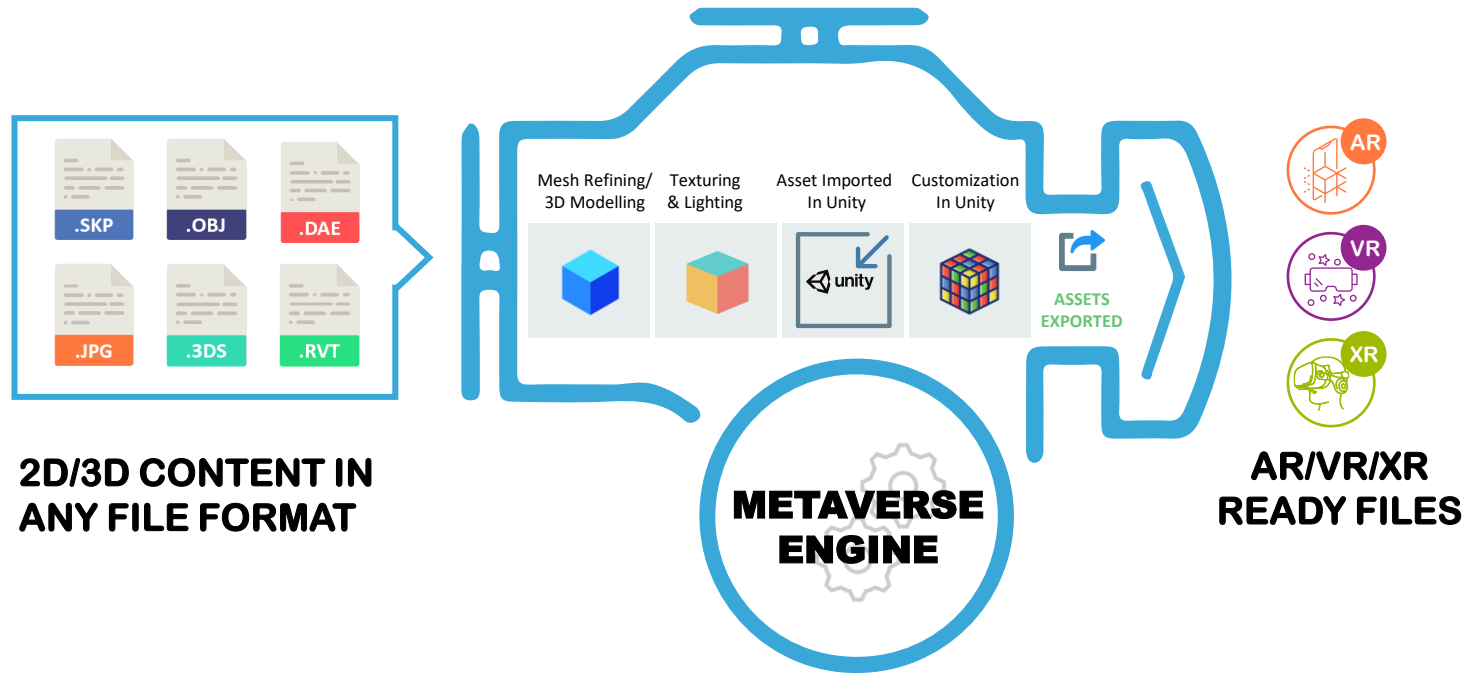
.SKP
.OBJ
.DAE
.JPG
.3DS
.RVT

2D/3D CONTENT IN ANY FILE FORMAT

Mesh Refining/ 3D Modelling

Texturing & Lighting

Asset Imported In Unity

unity

Customization In Unity

ASSETS EXPORTED

METAVERSE ENGINE

AR
VR
XR

AR/VR/XR READY FILES